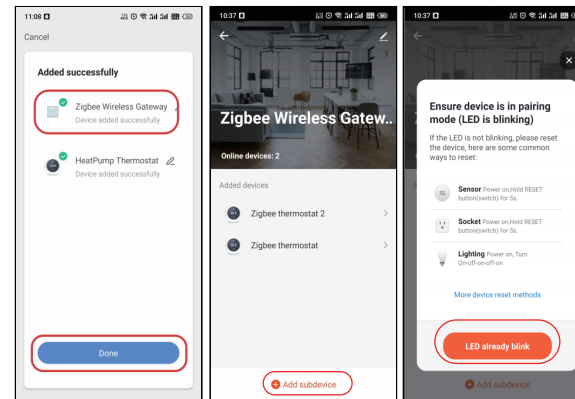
11:08

Cancel

Added successfully

Zigbee Wireless Gateway
Device added successfully

HeatPump Thermostat
Device added successfully

Done

10:37

Zigbee Wireless Gatew...

Online devices: 2

Added devices

Zigbee thermostat 2

Zigbee thermostat

Add subdevice

10:37

Ensure device is in pairing mode (LED is blinking)

If the LED is not blinking, please reset the device, here are some common ways to reset:

Sensor Power on,Hold RESET button(switch) for 5s.

Socket Power on,Hold RESET button(switch) for 5s.

Lighting Power on, Turn On-off-on-off-on

More device reset methods

LED already blink

Add subdevice